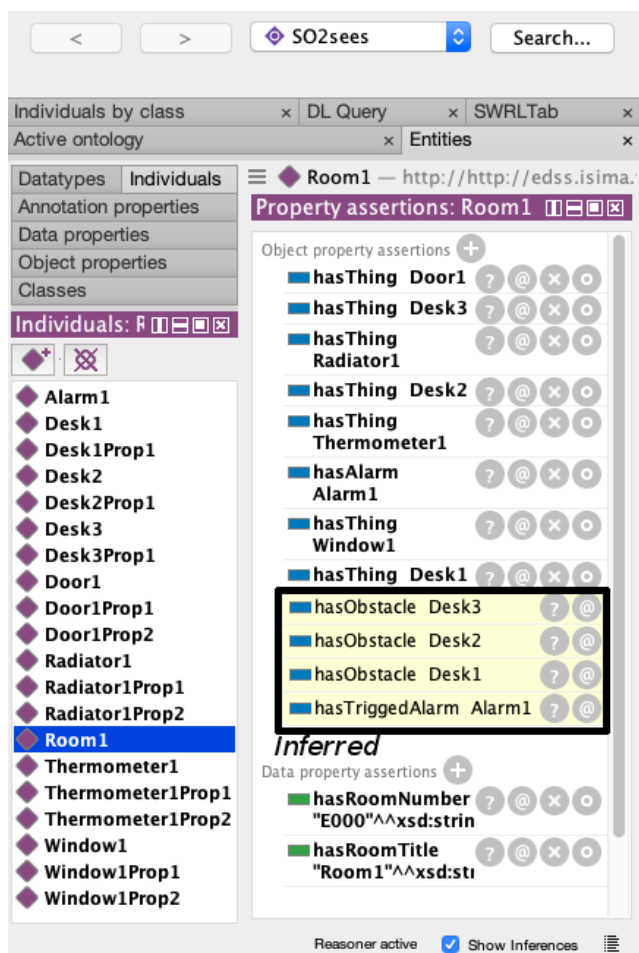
<
>
SO2sees
Search...

Individuals by class ×
DL Query ×
SWRLTab ×
Active ontology ×
Entities ×

Datatypes
Individuals
Annotation properties
Data properties
Object properties
Classes

Individuals: R

Alarm1
Desk1
Desk1Prop1
Desk2
Desk2Prop1
Desk3
Desk3Prop1
Door1
Door1Prop1
Door1Prop2
Radiator1
Radiator1Prop1
Radiator1Prop2
Room1
Thermometer1
Thermometer1Prop1
Thermometer1Prop2
Window1
Window1Prop1
Window1Prop2

Room1 — http://http://edss.isima.

Property assertions: Room1

Object property assertions

hasThing Door1
hasThing Desk3
hasThing Radiator1
hasThing Desk2
hasThing Thermometer1
hasAlarm Alarm1
hasThing Window1
hasThing Desk1
hasObstacle Desk3
hasObstacle Desk2
hasObstacle Desk1
hasTriggedAlarm Alarm1

Inferred

Data property assertions

hasRoomNumber "E000"^^xsd:strin
hasRoomTitle "Room1"^^xsd:st

Reasoner active
Show Inferences